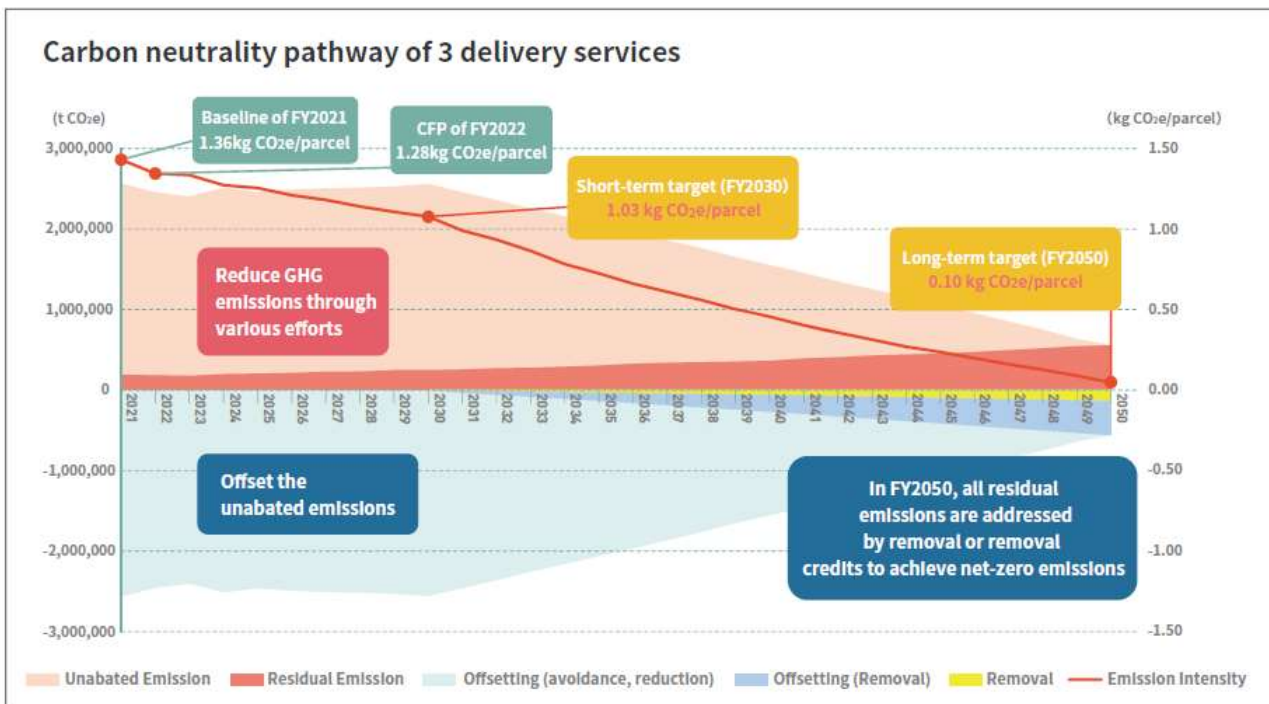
Carbon neutrality pathway of 3 delivery services

(t $CO_2e$)

(kg $CO_2e$/parcel)

Baseline of FY2021
1.36kg $CO_2e$/parcel

CFP of FY2022
1.28kg $CO_2e$/parcel

Short-term target (FY2030)
1.03 kg $CO_2e$/parcel

Long-term target (FY2050)
0.10 kg $CO_2e$/parcel

Reduce GHG emissions through various efforts

Offset the unabated emissions

In FY2050, all residual emissions are addressed by removal or removal credits to achieve net-zero emissions

3,000,000
2,000,000
1,000,000
0
-1,000,000
-2,000,000
-3,000,000

1.50
1.00
0.50
0.00
-0.50
-1.00
-1.50

2021 2022 2023 2024 2025 2026 2027 2028 2029 2030 2031 2032 2033 2034 2035 2036 2037 2038 2039 2040 2041 2042 2043 2044 2045 2046 2047 2048 2049 2050

Unabated Emission
Residual Emission
Offsetting (avoidance, reduction)
Offsetting (Removal)
Removal
Emission Intensity